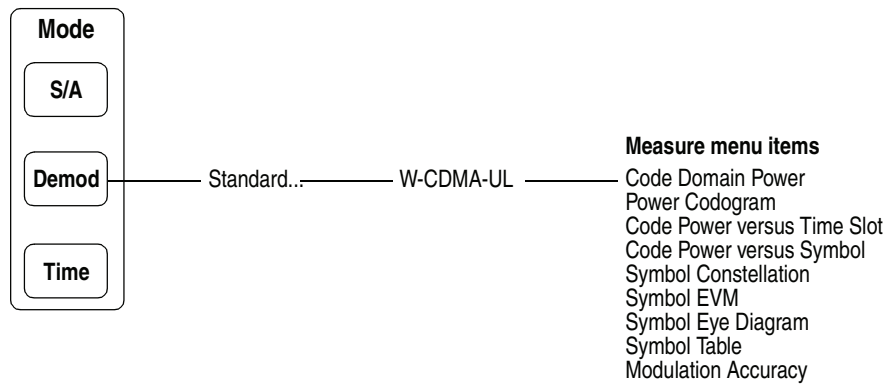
Mode

S/A

Demod

Time

Standard...

W-CDMA-UL

Measure menu items

Code Domain Power
Power Codogram
Code Power versus Time Slot
Code Power versus Symbol
Symbol Constellation
Symbol EVM
Symbol Eye Diagram
Symbol Table
Modulation Accuracy